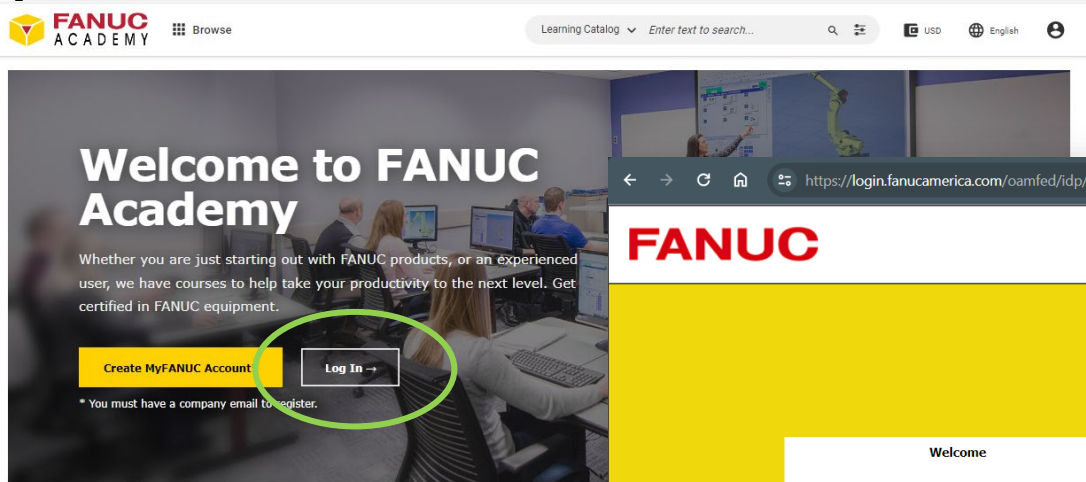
FANUC ACADEMY

Browse

Learning Catalog

Enter text to search...

USD

English

Welcome to FANUC Academy

Whether you are just starting out with FANUC products, or an experienced user, we have courses to help take your productivity to the next level. Get certified in FANUC equipment.

Create MyFANUC Account

Log In →

* You must have a company email to register.

https://login.fanucamerica.com/oamfed/idp/

FANUC

Welcome